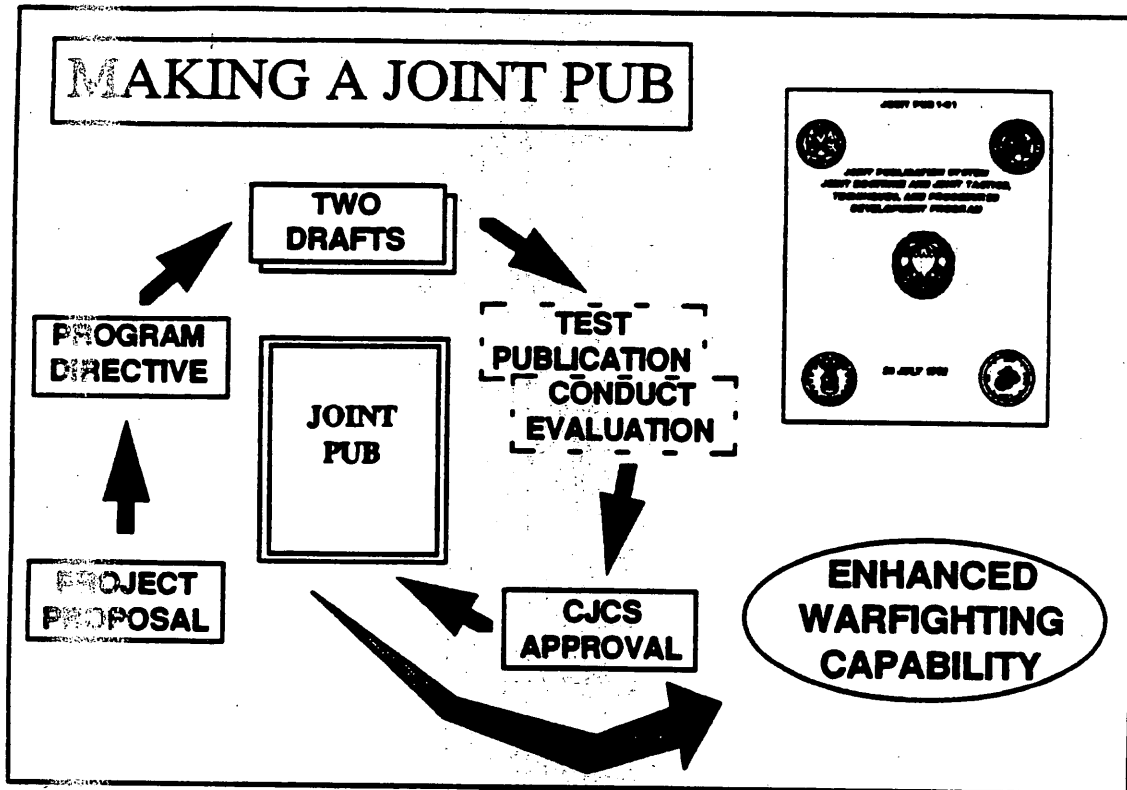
MAKING A JOINT PUB

TWO DRAFTS

TEST PUBLICATION

CONDUCT EVALUATION

PROGRAM DIRECTIVE

JOINT PUB

PROJECT PROPOSAL

CJCS APPROVAL

ENHANCED WARFIGHTING CAPABILITY

JOINT PUB 1-01

JOINT PUBLICATION SYSTEM JOINT DOCTRINE AND JOINT TACTICS, TECHNIQUES, AND PROCEDURES DEVELOPMENT PROGRAM

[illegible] JULY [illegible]